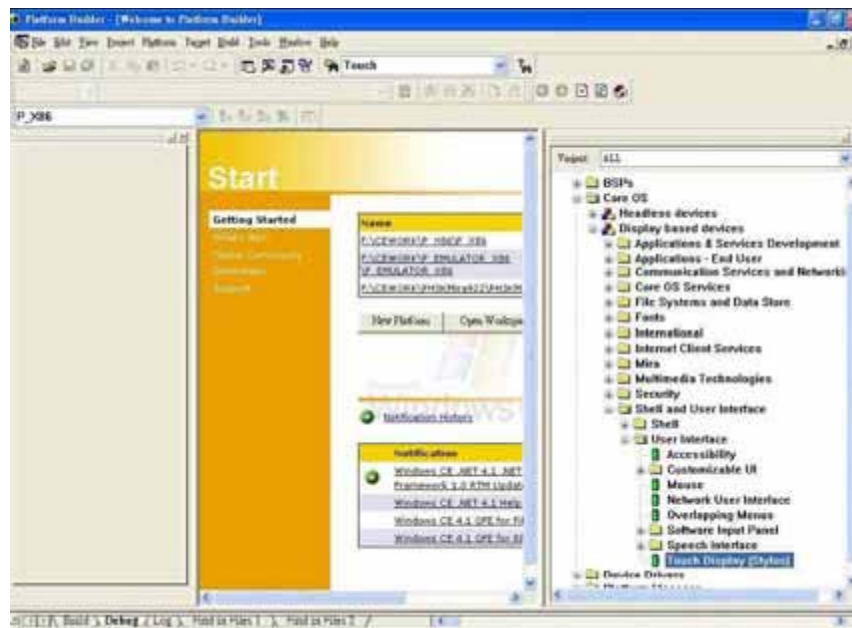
Platform Builder - [Welcome to Platform Builder]

File Edit View Insert Platform Target Build Tools Window Help

Touch

P_X86

Start

Getting Started

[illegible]

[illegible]

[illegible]

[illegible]

Name

F:\CEWORK\P_X86SP_X86

F:\CEWORK\P_EMULATOR_X86 \P_EMULATOR_X86

F:\CEWORK\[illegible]

New Platform

Open Workspace

Notification History

Notification

Windows CE .NET 4.1 .NET Framework 1.0 RTM Update

Windows CE .NET 4.1 Help

Windows CE 4.1 QFE for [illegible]

Windows CE 4.1 QFE for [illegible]

Project: ALL

BSPs

Core OS

Headless devices

Display based devices

Applications & Services Development

Applications - End User

Communication Services and Networking

Core OS Services

File Systems and Data Store

Fonts

International

Internet Client Services

Mira

Multimedia Technologies

Security

Shell and User Interface

Shell

User Interface

Accessibility

Customizable UI

Mouse

Network User Interface

Overlapping Menus

Software Input Panel

Speech Interface

Touch Display (Stylus)

Device Drivers

Build | Debug | Log | Find in Files 1 | Find in Files 2